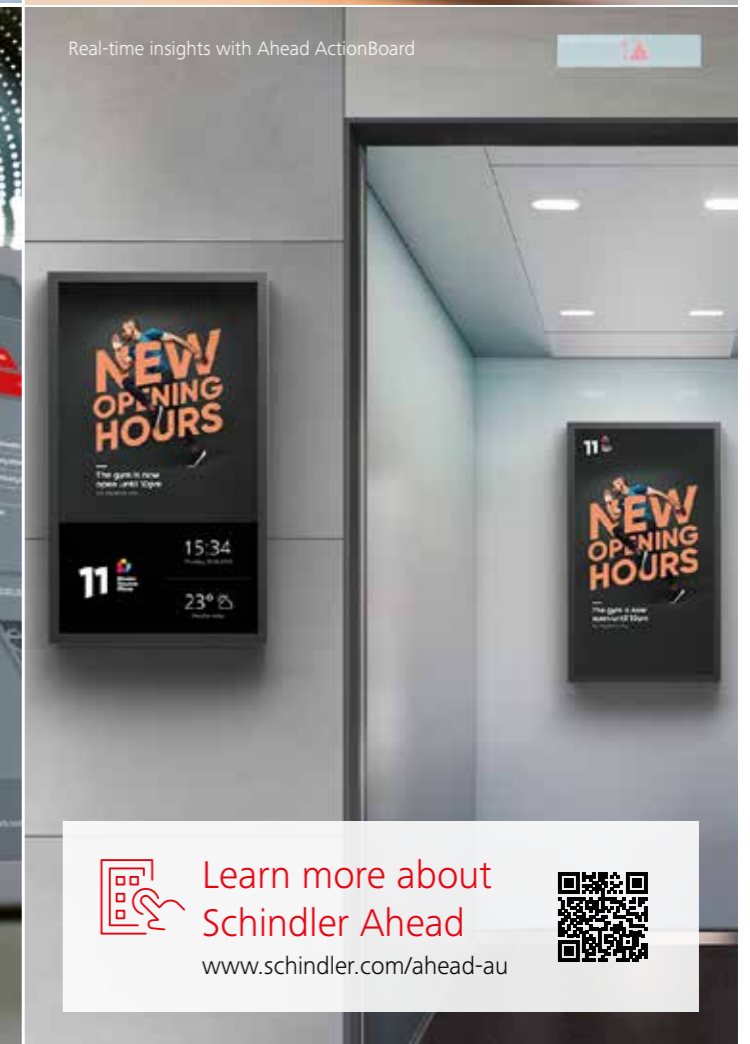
Real-time insights with Ahead ActionBoard

1

NEW OPENING HOURS

The gym is now open until 10pm

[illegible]

11

15:34

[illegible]

23°

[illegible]

11

NEW OPENING HOURS

The gym is now open until 10pm

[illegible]

Learn more about Schindler Ahead

www.schindler.com/ahead-au